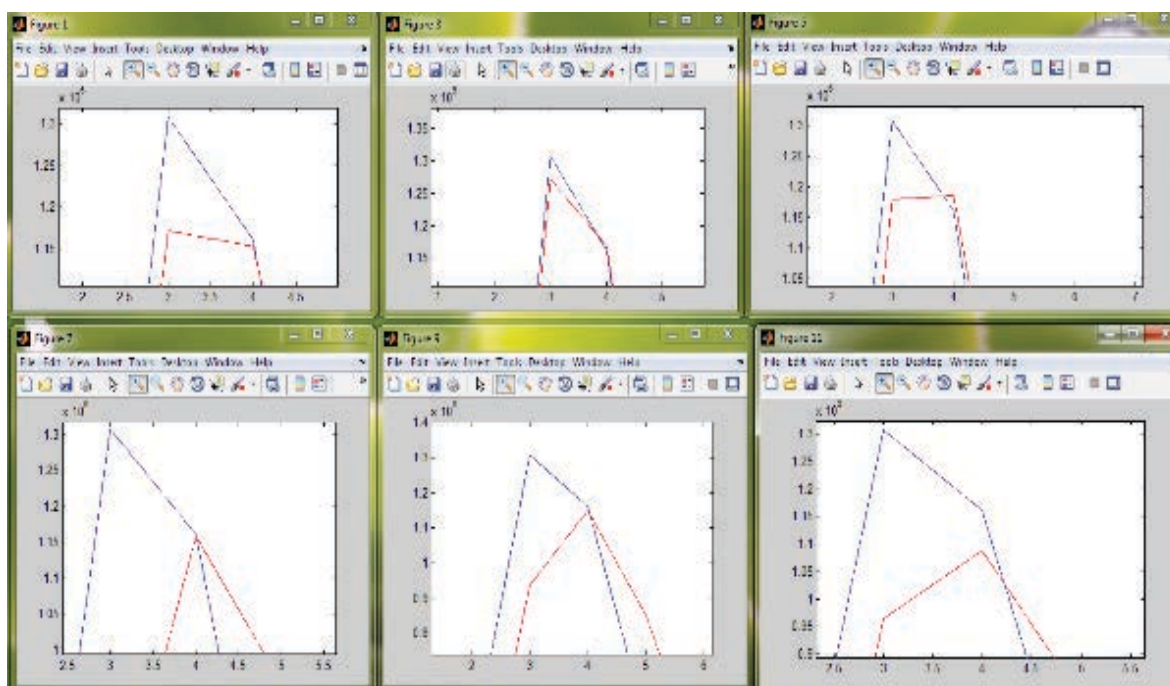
Figure 1
File Edit View Insert Tools Desktop Window Help
$\times 10^5$
1.3
1.25
1.2
1.15
2 2.5 3 3.5 4 4.5

Figure 3
File Edit View Insert Tools Desktop Window Help
$\times 10^5$
1.35
1.3
1.25
1.2
1.15
1 2 3 4 5

Figure 5
File Edit View Insert Tools Desktop Window Help
$\times 10^5$
1.3
1.25
1.2
1.15
1.1
1.05
2 3 4 5 6 7

Figure 7
File Edit View Insert Tools Desktop Window Help
$\times 10^5$
1.3
1.25
1.2
1.15
1.1
1.05
1
2.5 3 3.5 4 4.5 5 5.5

Figure 9
File Edit View Insert Tools Desktop Window Help
$\times 10^5$
1.4
1.3
1.2
1.1
1
0.9
0.8
2 3 4 5 6

Figure 11
File Edit View Insert Tools Desktop Window Help
$\times 10^5$
1.3
1.25
1.2
1.15
1.1
1.05
1
0.95
0.9
2.5 3 3.5 4 4.5 5 5.5